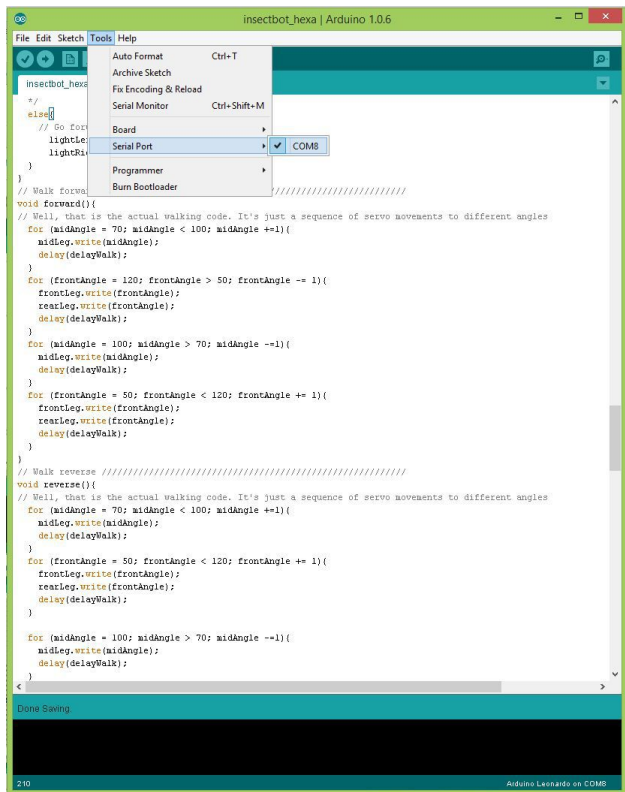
insectbot_hexa | Arduino 1.0.6

File Edit Sketch Tools Help

Auto Format Ctrl+T
Archive Sketch
Fix Encoding & Reload
Serial Monitor Ctrl+Shift+M

Board
Serial Port
COM8

Programmer
Burn Bootloader

insectbot_hexa

*/
else{
// Go forw
lightle
lightRi
}
}
// Walk forwa ////////////////////////////
void forward(){
// Well, that is the actual walking code. It's just a sequence of servo movements to different angles
for (midAngle = 70; midAngle < 100; midAngle +=1){
midLeg.write(midAngle);
delay(delayWalk);
}
for (frontAngle = 120; frontAngle > 50; frontAngle -= 1){
frontLeg.write(frontAngle);
rearLeg.write(frontAngle);
delay(delayWalk);
}
for (midAngle = 100; midAngle > 70; midAngle -=1){
midLeg.write(midAngle);
delay(delayWalk);
}
for (frontAngle = 50; frontAngle < 120; frontAngle += 1){
frontLeg.write(frontAngle);
rearLeg.write(frontAngle);
delay(delayWalk);
}
}
// Walk reverse /////////////////////////////////////////////////////////////
void reverse(){
// Well, that is the actual walking code. It's just a sequence of servo movements to different angles
for (midAngle = 70; midAngle < 100; midAngle +=1){
midLeg.write(midAngle);
delay(delayWalk);
}
for (frontAngle = 50; frontAngle < 120; frontAngle += 1){
frontLeg.write(frontAngle);
rearLeg.write(frontAngle);
delay(delayWalk);
}

for (midAngle = 100; midAngle > 70; midAngle -=1){
midLeg.write(midAngle);
delay(delayWalk);
}

Done Saving.

210

Arduino Leonardo on COM8